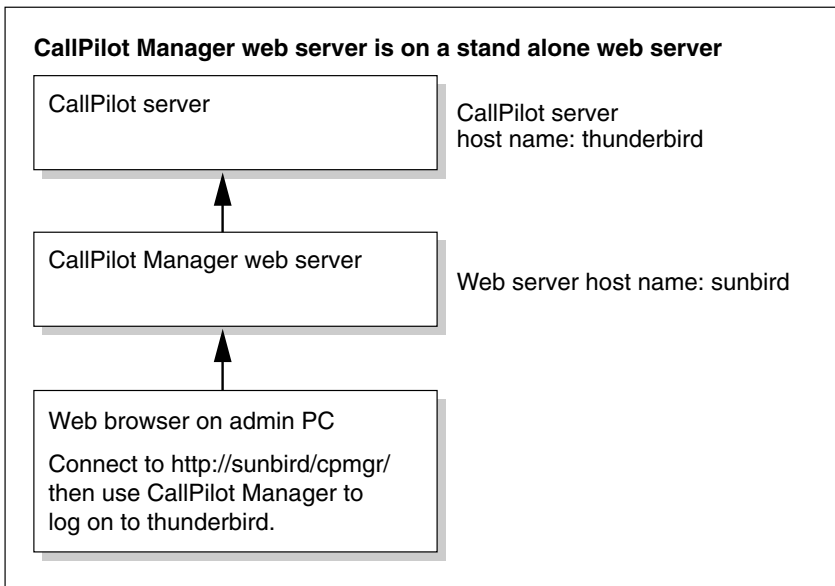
CallPilot Manager web server is on a stand alone web server

CallPilot server

CallPilot server
host name: thunderbird

CallPilot Manager web server

Web server host name: sunbird

Web browser on admin PC

Connect to http://sunbird/cpmgr/ then use CallPilot Manager to log on to thunderbird.